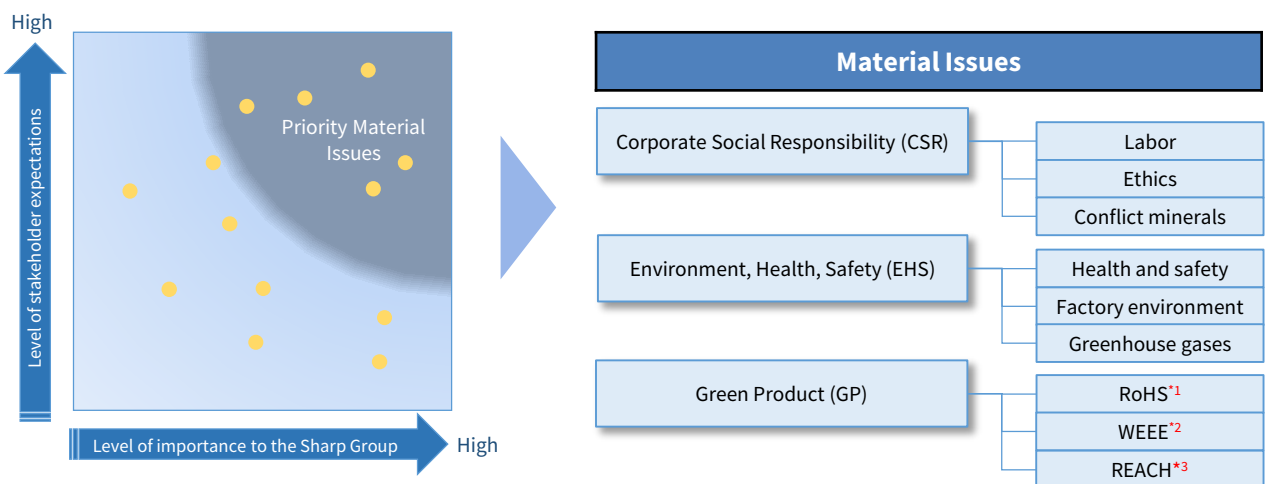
High

Level of stakeholder expectations

Priority Material Issues

Level of importance to the Sharp Group

High

Material Issues

Corporate Social Responsibility (CSR)

Labor

Ethics

Conflict minerals

Environment, Health, Safety (EHS)

Health and safety

Factory environment

Greenhouse gases

Green Product (GP)

RoHS$^{*1}$

WEEE$^{*2}$

REACH$^{*3}$